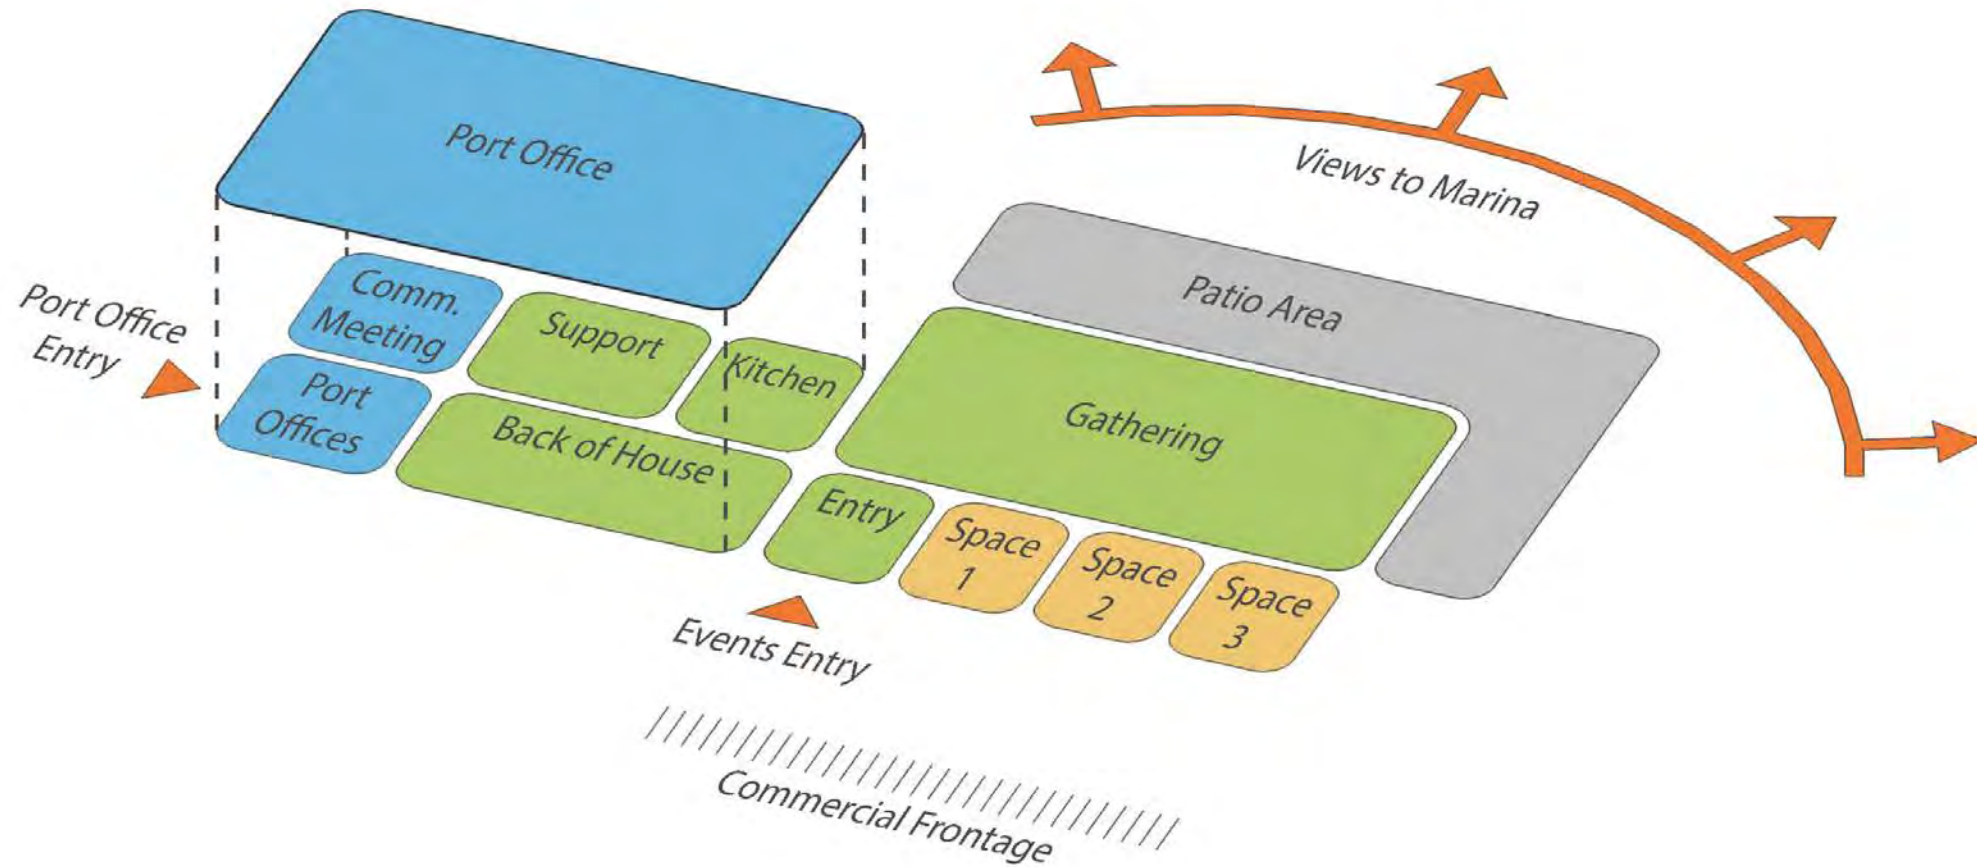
Port Office

Views to Marina

Patio Area

Port Office Entry

Comm. Meeting

Support

Kitchen

Port Offices

Back of House

Gathering

Entry

Space 1

Space 2

Space 3

Events Entry

Commercial Frontage